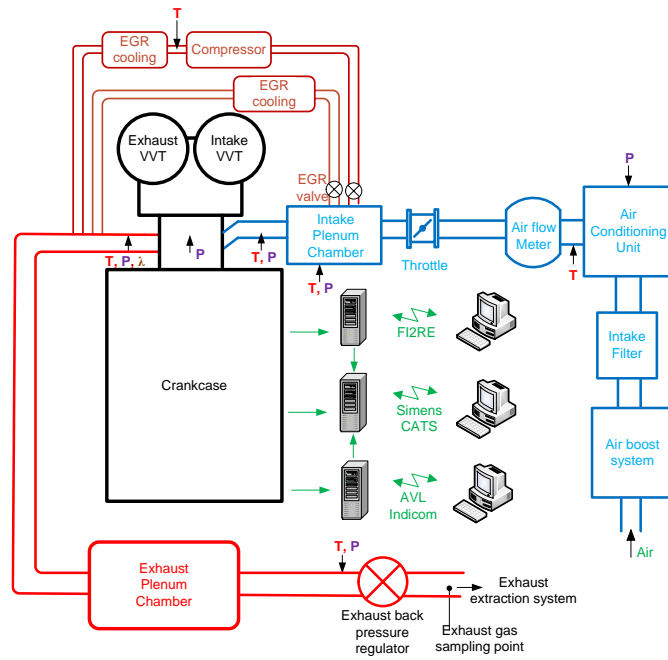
T
EGR cooling
Compressor
EGR cooling
Exhaust VVT
Intake VVT
EGR valve
P
Intake Plenum Chamber
Throttle
Air flow Meter
Air Conditioning Unit
T
P
T, P, λ
T, P
T, P
FI2RE
Crankcase
Simens CATS
Intake Filter
Air boost system
AVL Indicom
Air
T, P
Exhaust Plenum Chamber
Exhaust extraction system
Exhaust back pressure regulator
Exhaust gas sampling point